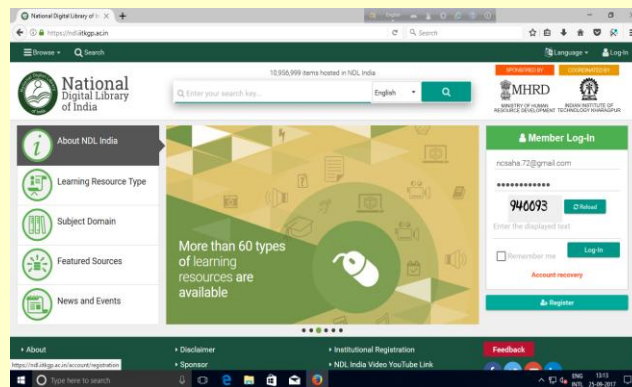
National Digital Library of I ×
https://ndl.iitkgp.ac.in
Search
Browse
Search
Language
Log-In
10,956,999 items hosted in NDL India
SPONSORED BY
COORDINATED BY
National Digital Library of India
Enter your search key...
English
MHRD
MINISTRY OF HUMAN RESOURCE DEVELOPMENT
INDIAN INSTITUTE OF TECHNOLOGY KHARAGPUR
About NDL India
Learning Resource Type
Subject Domain
Featured Sources
News and Events
More than 60 types of learning resources are available
Member Log-In
ncsaha.72@gmail.com
••••••••••••••
940093
Reload
Enter the displayed text
Remember me
Log-In
Account recovery
Register
About
Disclaimer
Institutional Registration
Feedback
https://ndl.iitkgp.ac.in/account/registration
Sponsor
NDL India Video YouTube Link
Type here to search
ENG INTL
13:13
25-09-2017